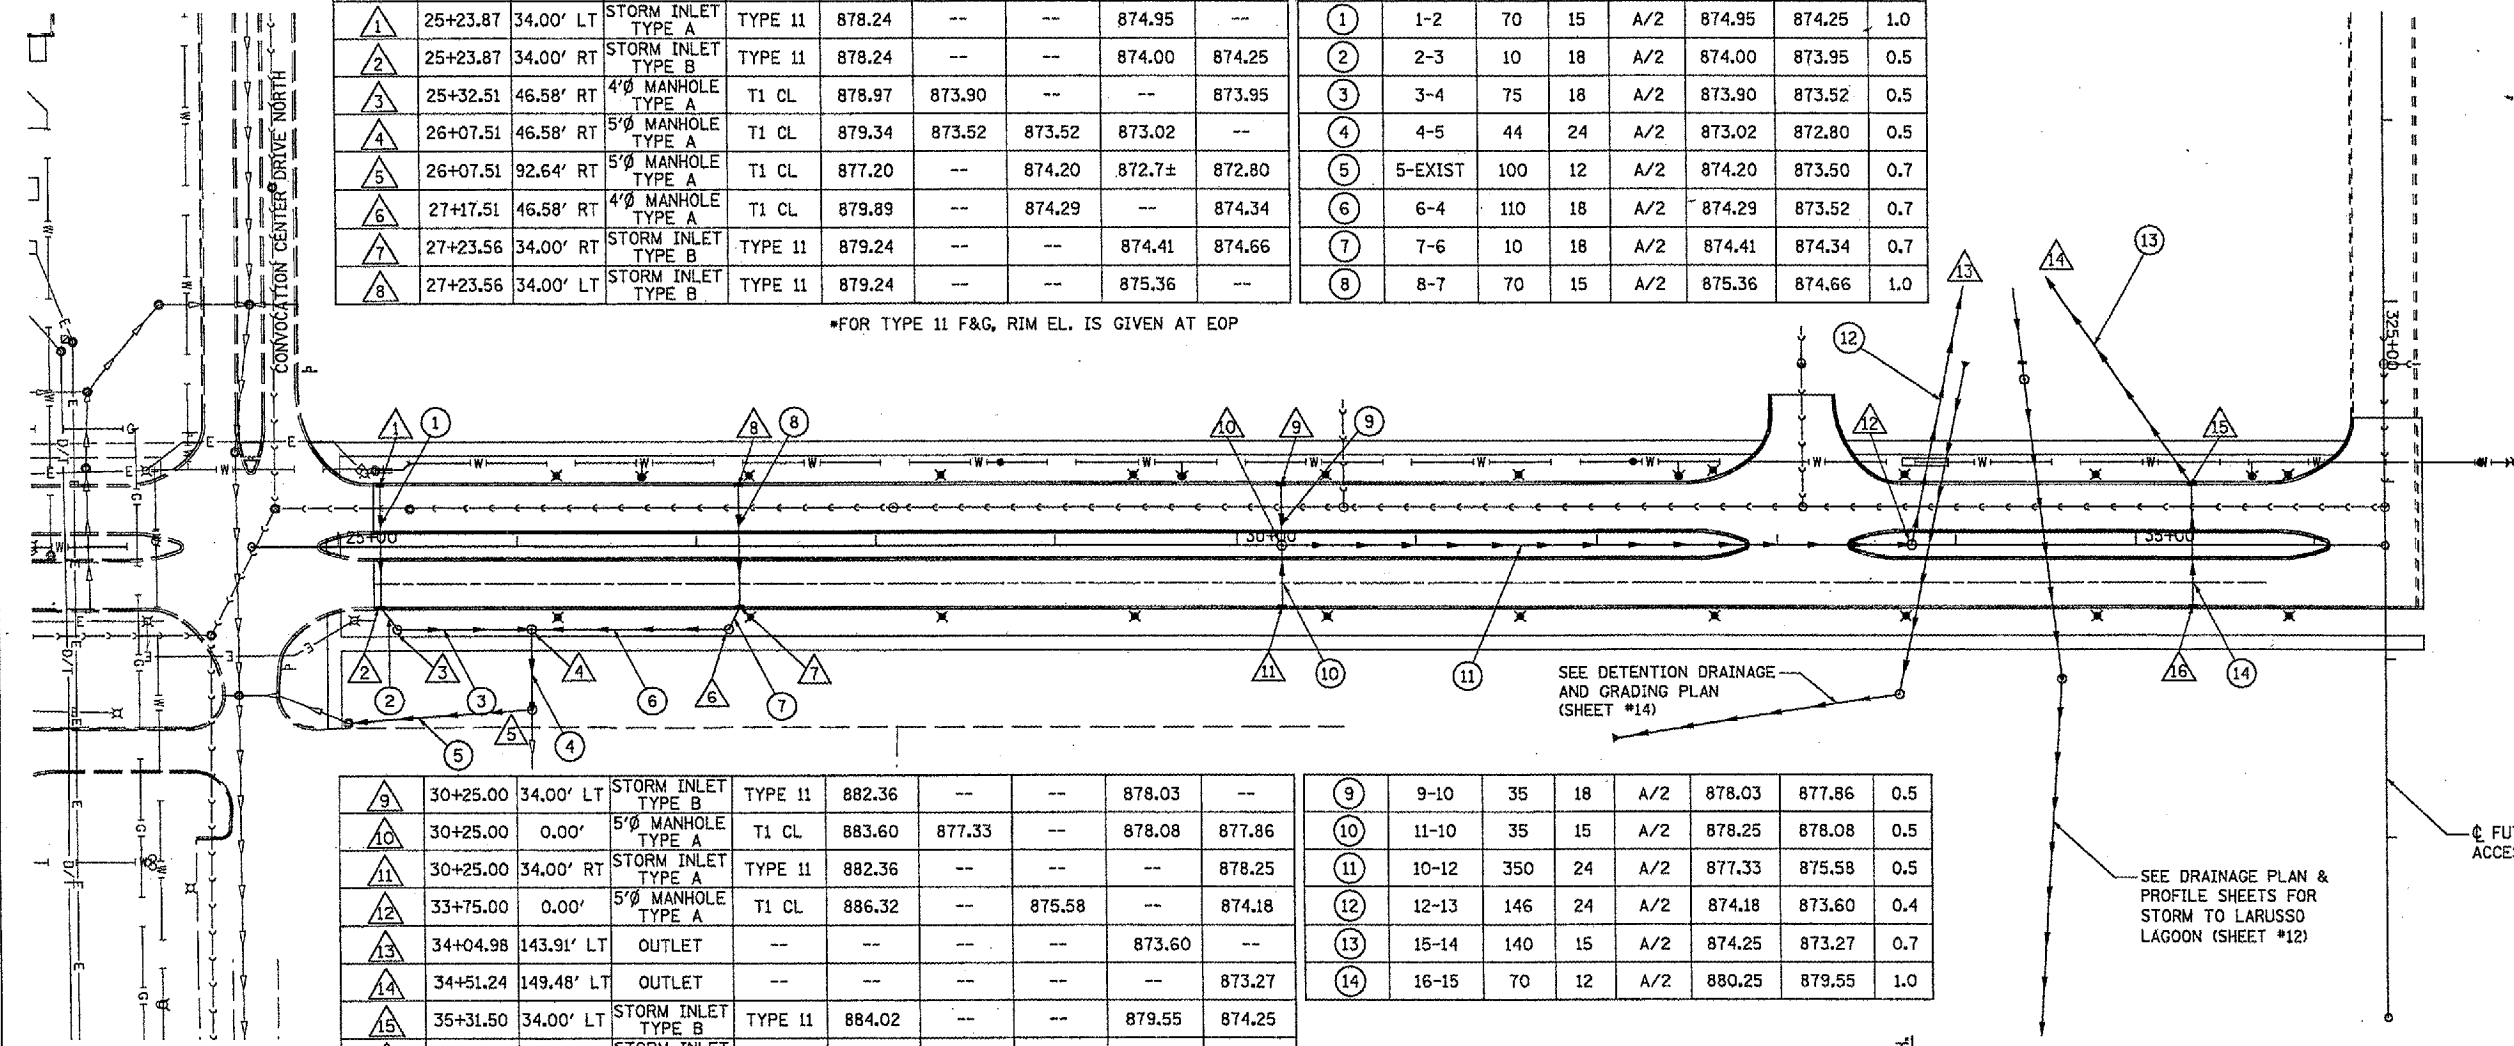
| 1 | 25+23.87 | 34.00' LT | STORM INLET TYPE A | TYPE 11 | 878.24 | -- | -- | 874.95 | -- |
|---|---|---|---|---|---|---|---|---|---|
| 2 | 25+23.87 | 34.00' RT | STORM INLET TYPE B | TYPE 11 | 878.24 | -- | -- | 874.00 | 874.25 |
| 3 | 25+32.51 | 46.58' RT | 4'Ø MANHOLE TYPE A | T1 CL | 878.97 | 873.90 | -- | -- | 873.95 |
| 4 | 26+07.51 | 46.58' RT | 5'Ø MANHOLE TYPE A | T1 CL | 879.34 | 873.52 | 873.52 | 873.02 | -- |
| 5 | 26+07.51 | 92.64' RT | 5'Ø MANHOLE TYPE A | T1 CL | 877.20 | -- | 874.20 | 872.7± | 872.80 |
| 6 | 27+17.51 | 46.58' RT | 4'Ø MANHOLE TYPE A | T1 CL | 879.89 | -- | 874.29 | -- | 874.34 |
| 7 | 27+23.56 | 34.00' RT | STORM INLET TYPE B | TYPE 11 | 879.24 | -- | -- | 874.41 | 874.66 |
| 8 | 27+23.56 | 34.00' LT | STORM INLET TYPE B | TYPE 11 | 879.24 | -- | -- | 875.36 | -- |

| 1 | 1-2 | 70 | 15 | A/2 | 874.95 | 874.25 | 1.0 |
|---|---|---|---|---|---|---|---|
| 2 | 2-3 | 10 | 18 | A/2 | 874.00 | 873.95 | 0.5 |
| 3 | 3-4 | 75 | 18 | A/2 | 873.90 | 873.52 | 0.5 |
| 4 | 4-5 | 44 | 24 | A/2 | 873.02 | 872.80 | 0.5 |
| 5 | 5-EXIST | 100 | 12 | A/2 | 874.20 | 873.50 | 0.7 |
| 6 | 6-4 | 110 | 18 | A/2 | 874.29 | 873.52 | 0.7 |
| 7 | 7-6 | 10 | 18 | A/2 | 874.41 | 874.34 | 0.7 |
| 8 | 8-7 | 70 | 15 | A/2 | 875.36 | 874.66 | 1.0 |

*FOR TYPE 11 F&G, RIM EL. IS GIVEN AT EOP

CONVOCATION CENTER DRIVE NORTH

25+00 30+00 35+00 325+00

1 2 3 4 5 6 7 8 9 10 11 12 13 14 15 16

SEE DETENTION DRAINAGE AND GRADING PLAN (SHEET #14)

| 9 | 30+25.00 | 34.00' LT | STORM INLET TYPE B | TYPE 11 | 882.36 | -- | -- | 878.03 | -- |
|---|---|---|---|---|---|---|---|---|---|
| 10 | 30+25.00 | 0.00' | 5'Ø MANHOLE TYPE A | T1 CL | 883.60 | 877.33 | -- | 878.08 | 877.86 |
| 11 | 30+25.00 | 34.00' RT | STORM INLET TYPE A | TYPE 11 | 882.36 | -- | -- | -- | 878.25 |
| 12 | 33+75.00 | 0.00' | 5'Ø MANHOLE TYPE A | T1 CL | 886.32 | -- | 875.58 | -- | 874.18 |
| 13 | 34+04.98 | 143.91' LT | OUTLET | -- | -- | -- | -- | 873.60 | -- |
| 14 | 34+51.24 | 149.48' LT | OUTLET | -- | -- | -- | -- | -- | 873.27 |
| 15 | 35+31.50 | 34.00' LT | STORM INLET TYPE B | TYPE 11 | 884.02 | -- | -- | 879.55 | 874.25 |

| 9 | 9-10 | 35 | 18 | A/2 | 878.03 | 877.86 | 0.5 |
|---|---|---|---|---|---|---|---|
| 10 | 11-10 | 35 | 15 | A/2 | 878.25 | 878.08 | 0.5 |
| 11 | 10-12 | 350 | 24 | A/2 | 877.33 | 875.58 | 0.5 |
| 12 | 12-13 | 146 | 24 | A/2 | 874.18 | 873.60 | 0.4 |
| 13 | 15-14 | 140 | 15 | A/2 | 874.25 | 873.27 | 0.7 |
| 14 | 16-15 | 70 | 12 | A/2 | 880.25 | 879.55 | 1.0 |

SEE DRAINAGE PLAN & PROFILE SHEETS FOR STORM TO LARUSSO LAGOON (SHEET #12)

₵ FU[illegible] ACCE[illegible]